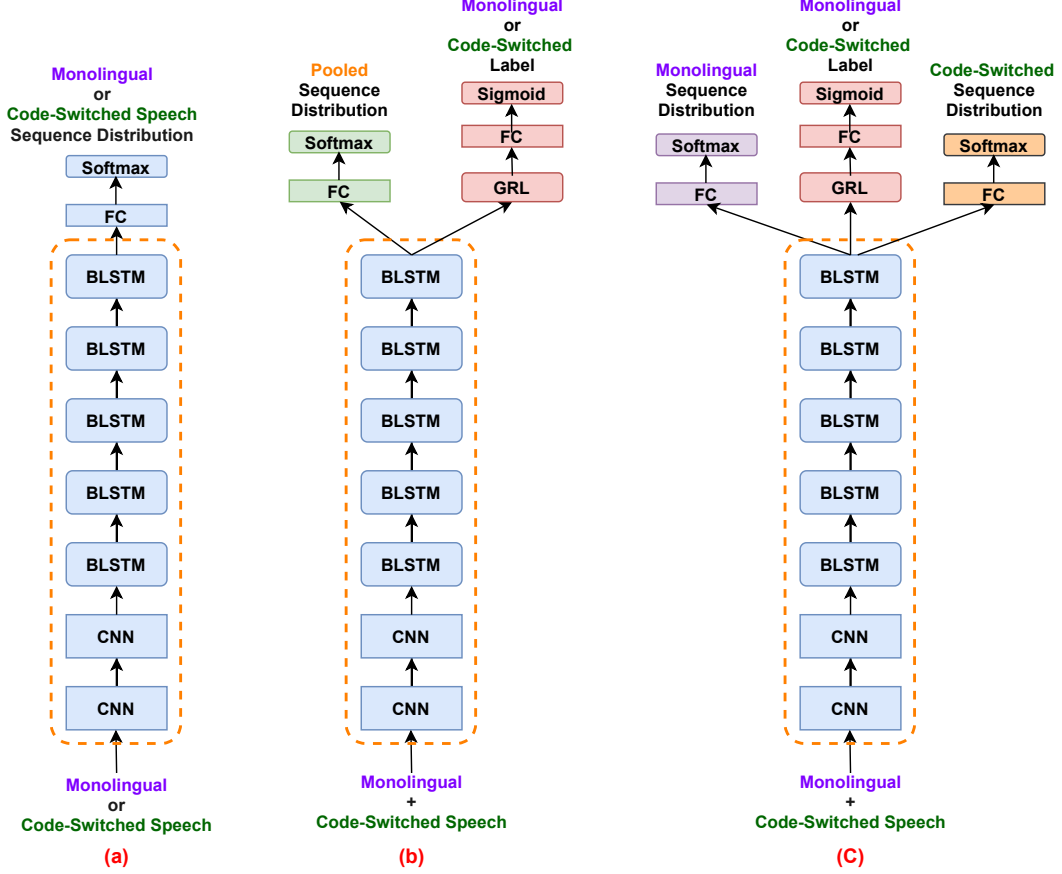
Monolingual
or
Code-Switched Speech
Sequence Distribution

Softmax

FC

BLSTM

BLSTM

BLSTM

BLSTM

BLSTM

CNN

CNN

Monolingual
or
Code-Switched Speech

(a)

Pooled
Sequence
Distribution

Softmax

FC

Monolingual
or
Code-Switched
Label

Sigmoid

FC

GRL

BLSTM

BLSTM

BLSTM

BLSTM

BLSTM

CNN

CNN

Monolingual
+
Code-Switched Speech

(b)

Monolingual
Sequence
Distribution

Softmax

FC

Monolingual
or
Code-Switched
Label

Sigmoid

FC

GRL

Code-Switched
Sequence
Distribution

Softmax

FC

BLSTM

BLSTM

BLSTM

BLSTM

BLSTM

CNN

CNN

Monolingual
+
Code-Switched Speech

(C)